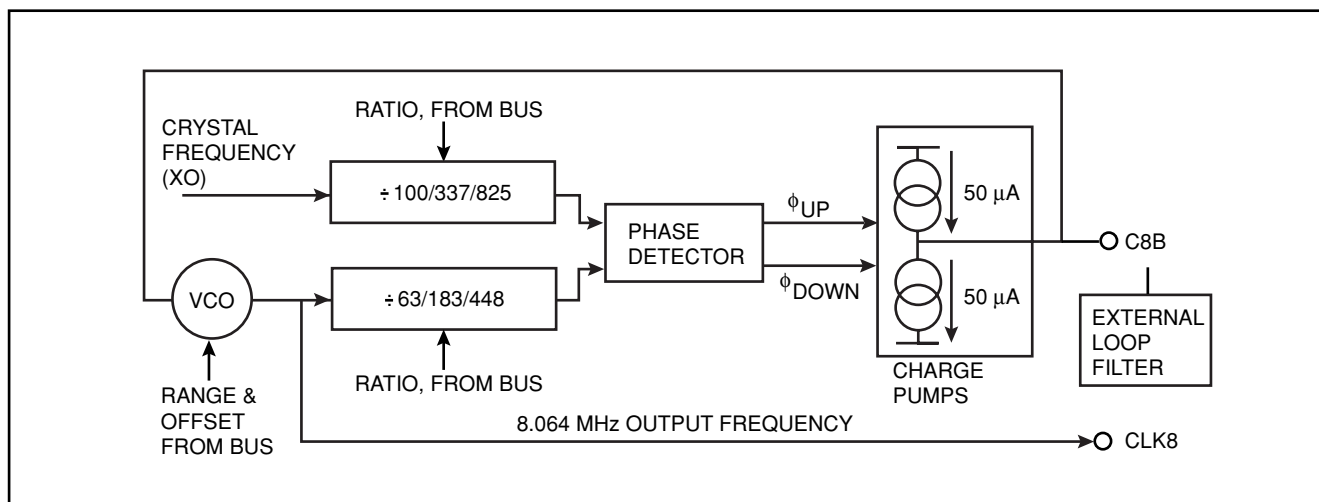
RATIO, FROM BUS

CRYSTAL FREQUENCY (XO)

÷ 100/337/825

PHASE DETECTOR

$\phi_{UP}$

$\phi_{DOWN}$

50 μA

50 μA

C8B

VCO

÷ 63/183/448

EXTERNAL LOOP FILTER

RATIO, FROM BUS

CHARGE PUMPS

RANGE & OFFSET FROM BUS

8.064 MHz OUTPUT FREQUENCY

CLK8